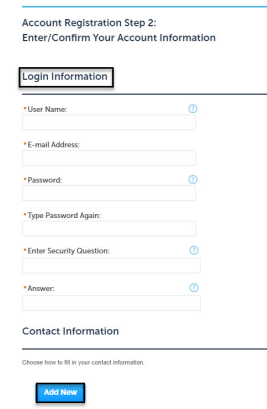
Account Registration Step 2:
Enter/Confirm Your Account Information

Login Information

*User Name:

*E-mail Address:

*Password:

*Type Password Again:

*Enter Security Question:

*Answer:

Contact Information

Choose how to fill in your contact information.

Add New